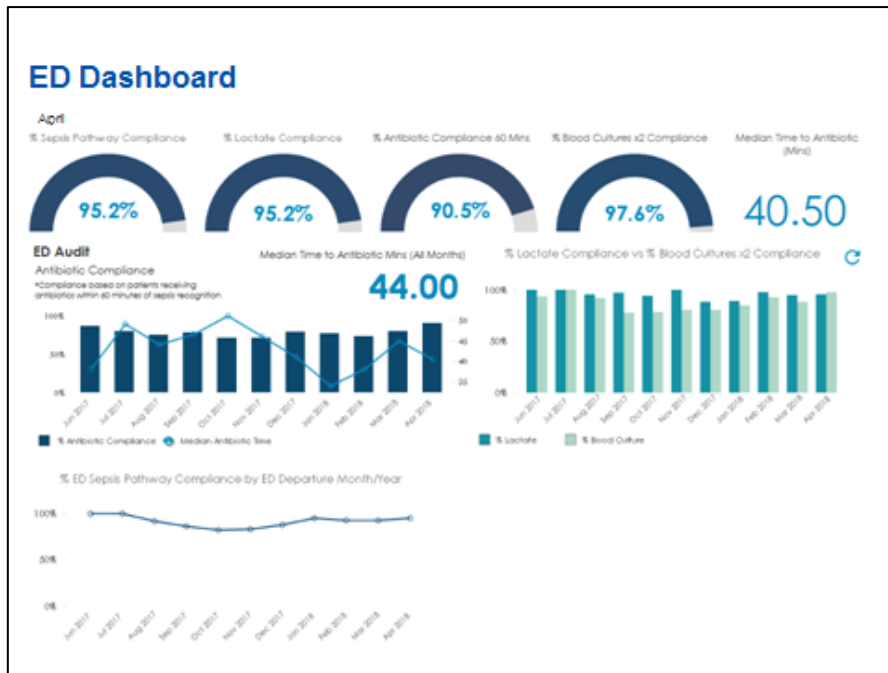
ED Dashboard

April

% Sepsis Pathway Compliance

95.2%

% Lactate Compliance

95.2%

% Antibiotic Compliance 60 Mins

90.5%

% Blood Cultures x2 Compliance

97.6%

Median Time to Antibiotic (Mins)

40.50

ED Audit

Antibiotic Compliance

*Compliance based on patients receiving antibiotics within 60 minutes of sepsis recognition

Median Time to Antibiotic Mins (All Months)

44.00

100%
50%
0%

50
45
40
35
30

Jun 2017
Jul 2017
Aug 2017
Sep 2017
Oct 2017
Nov 2017
Dec 2017
Jan 2018
Feb 2018
Mar 2018
Apr 2018

% Antibiotic Compliance
Median Antibiotic Time

% Lactate Compliance vs % Blood Cultures x2 Compliance

100%
50%
0%

Jun 2017
Jul 2017
Aug 2017
Sep 2017
Oct 2017
Nov 2017
Dec 2017
Jan 2018
Feb 2018
Mar 2018
Apr 2018

% Lactate
% Blood Culture

% ED Sepsis Pathway Compliance by ED Departure Month/Year

100%
50%
0%

Jun 2017
Jul 2017
Aug 2017
Sep 2017
Oct 2017
Nov 2017
Dec 2017
Jan 2018
Feb 2018
Mar 2018
Apr 2018